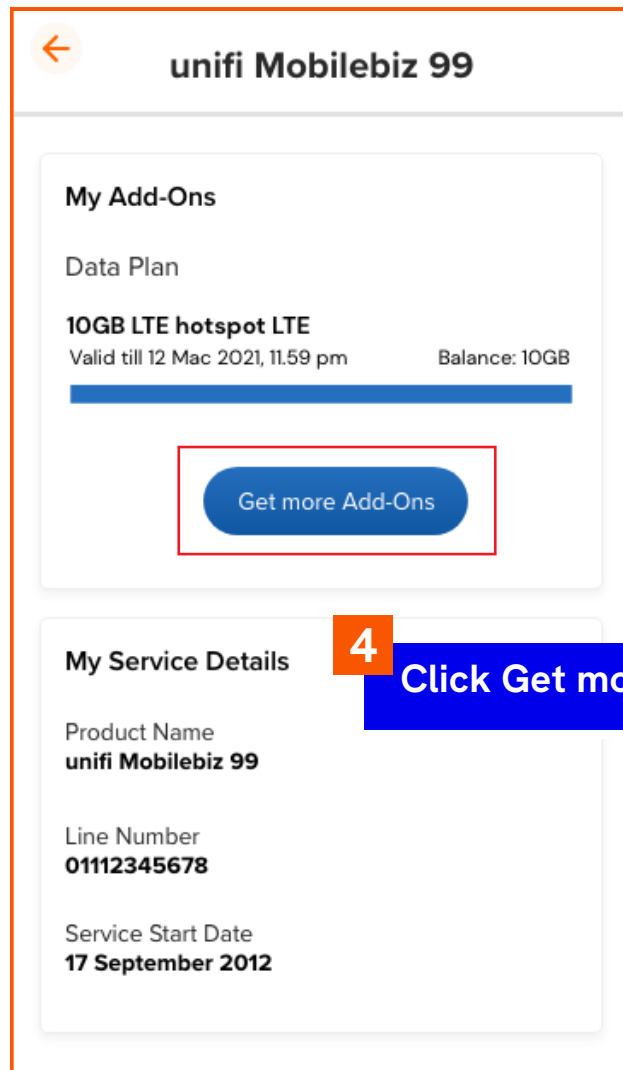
unifi Mobilebiz 99

My Add-Ons

Data Plan

10GB LTE hotspot LTE

Valid till 12 Mac 2021, 11.59 pm

Balance: 10GB

Get more Add-Ons

4

Click Get mo

My Service Details

Product Name

unifi Mobilebiz 99

Line Number

01112345678

Service Start Date

17 September 2012